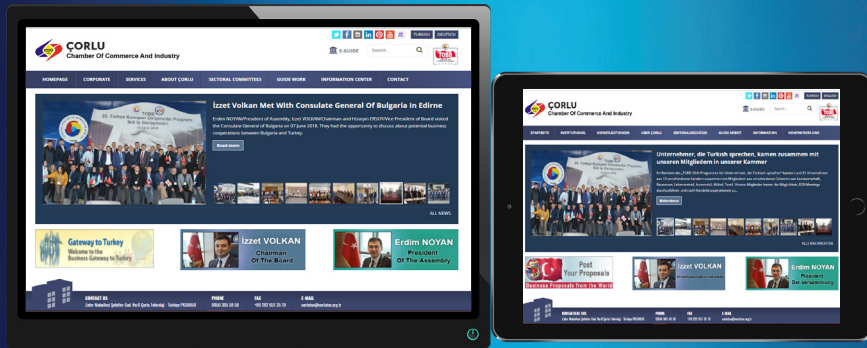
ÇORLU
Chamber Of Commerce And Industry

TURKISH DEUTSCH

E-GUIDE Search...

TOBB

HOMEPAGE CORPORATE SERVICES ABOUT ÇORLU SECTORAL COMMITTEES GUIDE WORK INFORMATION CENTER CONTACT

İzzet Volkan Met With Consulate General Of Bulgaria In Edirne

Erdem NOYAN President of Assembly, İzzet VOLKAN Chairman and Hüseyin ERSOY Vice President of Board visited the Consulate General of Bulgaria on 07 June 2018. They had the opportunity to discuss about potential business cooperations between Bulgaria and Turkey.

Read more

ALL NEWS

Gateway to Turkey
Welcome to the Business Gateway to Turkey

İzzet VOLKAN
Chairman Of The Board

Erdim NOYAN
President Of The Assembly

CONTACT US
PHONE
FAX
E-MAIL

ÇORLU
Chamber Of Commerce And Industry

Unternehmer, die Turkish sprechen, kamen zusammen mit unseren Mitgliedern in unserer Kammer

Weiterlesen

ALLE NACHRICHTEN

Post Your Proposals
Business Proposals from the World

İzzet VOLKAN

Erdim NOYAN
President Der Versammlung